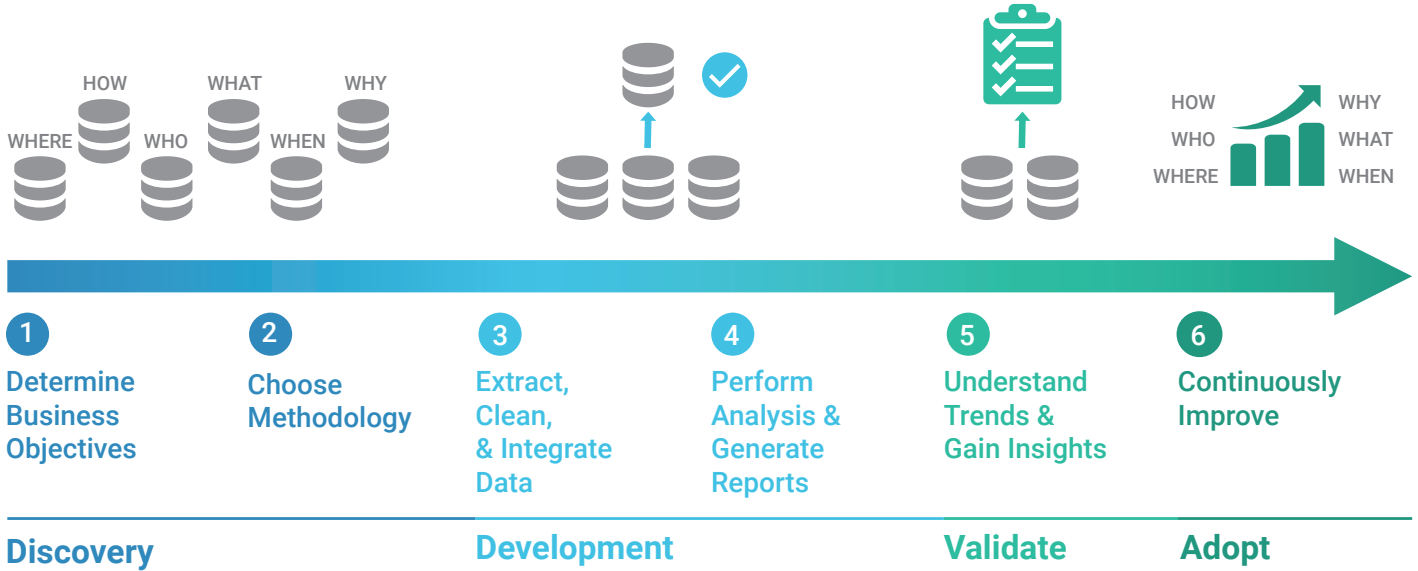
HOW
WHAT
WHY
WHERE
WHO
WHEN

HOW
WHO
WHERE
WHY
WHAT
WHEN

1
Determine Business Objectives

2
Choose Methodology

3
Extract, Clean, & Integrate Data

4
Perform Analysis & Generate Reports

5
Understand Trends & Gain Insights

6
Continuously Improve

Discovery

Development

Validate

Adopt